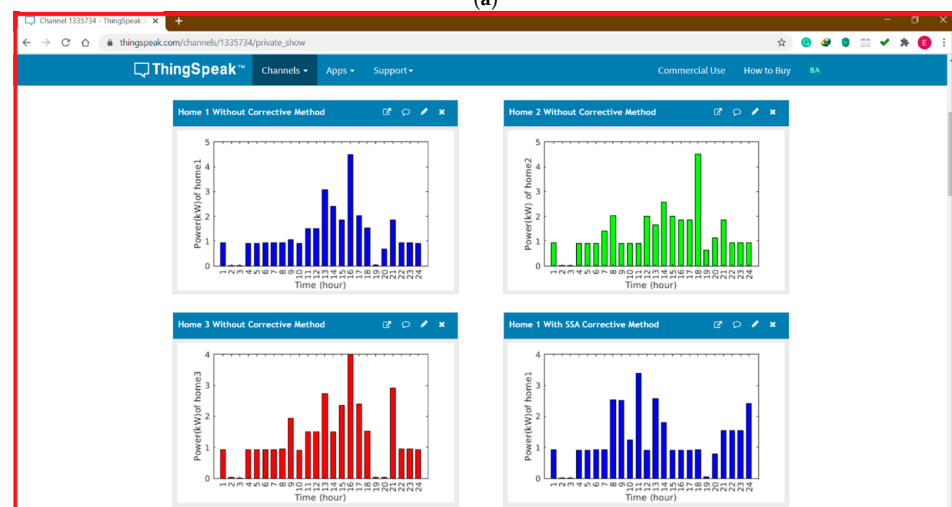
(a)

Channel 1335734 - ThingSpeak ×

thingspeak.com/channels/1335734/private_show

ThingSpeak™ Channels ▾ Apps ▾ Support ▾ Commercial Use How to Buy BA

Home 1 Without Corrective Method

Power(kW)of home1

Time (hour)

Home 2 Without Corrective Method

Power(kW) of home2

Time (hour)

Home 3 Without Corrective Method

Power(kW)of home3

Time (hour)

Home 1 With SSA Corrective Method

Power(kW)of home1

Time (hour)